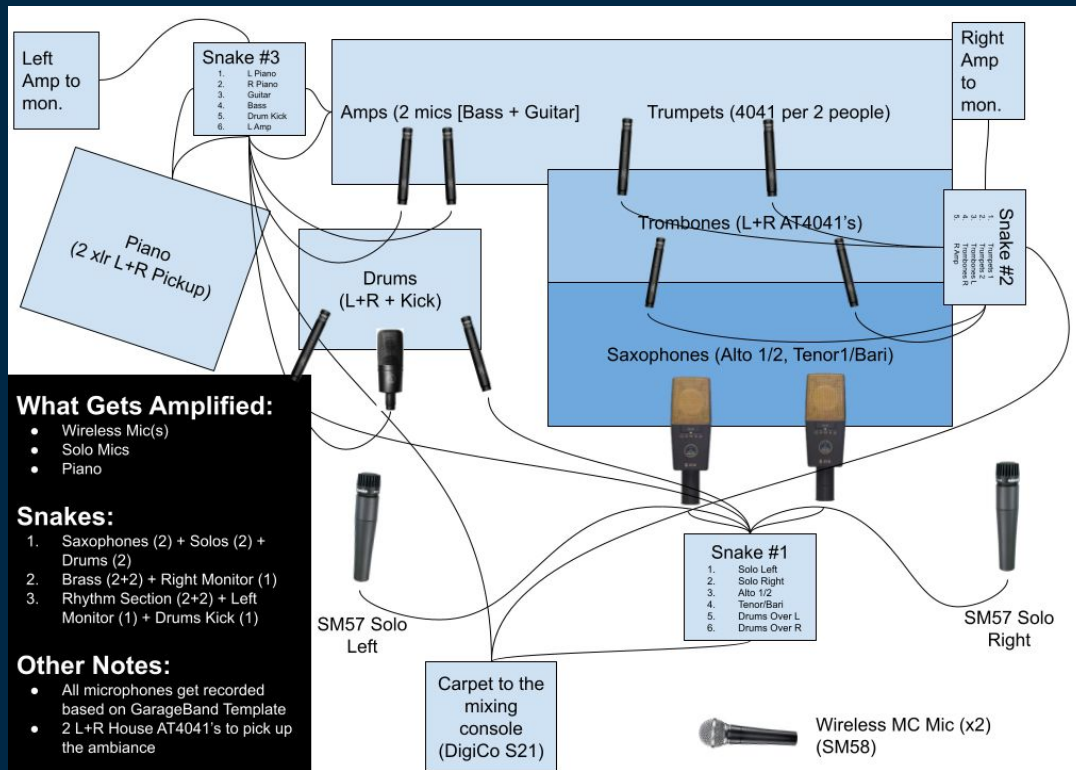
Left Amp to mon.

Snake #3
1. L Piano
2. R Piano
3. Guitar
4. Bass
5. Drum Kick
6. L Amp

Amps (2 mics [Bass + Guitar]

Trumpets (4041 per 2 people)

Right Amp to mon.

Piano (2 xlr L+R Pickup)

Trombones (L+R AT4041's)

Snake #2
1. Trumpets 1
2. Trumpets 2
3. Trombones L
4. Trombones R
5. R Amp

Drums (L+R + Kick)

Saxophones (Alto 1/2, Tenor1/Bari)

What Gets Amplified:
- Wireless Mic(s)
- Solo Mics
- Piano

Snakes:
1. Saxophones (2) + Solos (2) + Drums (2)
2. Brass (2+2) + Right Monitor (1)
3. Rhythm Section (2+2) + Left Monitor (1) + Drums Kick (1)

Other Notes:
- All microphones get recorded based on GarageBand Template
- 2 L+R House AT4041's to pick up the ambiance

Snake #1
1. Solo Left
2. Solo Right
3. Alto 1/2
4. Tenor/Bari
5. Drums Over L
6. Drums Over R

SM57 Solo Left

SM57 Solo Right

Carpet to the mixing console (DigiCo S21)

Wireless MC Mic (x2) (SM58)